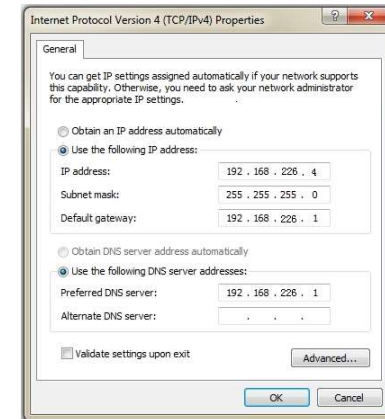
Internet Protocol Version 4 (TCP/IPv4) Properties

General

You can get IP settings assigned automatically if your network supports this capability. Otherwise, you need to ask your network administrator for the appropriate IP settings.

Obtain an IP address automatically

Use the following IP address:

IP address: 192 . 168 . 226 . 4

Subnet mask: 255 . 255 . 255 . 0

Default gateway: 192 . 168 . 226 . 1

Obtain DNS server address automatically

Use the following DNS server addresses:

Preferred DNS server: 192 . 168 . 226 . 1

Alternate DNS server: . . .

Validate settings upon exit

Advanced...

OK

Cancel